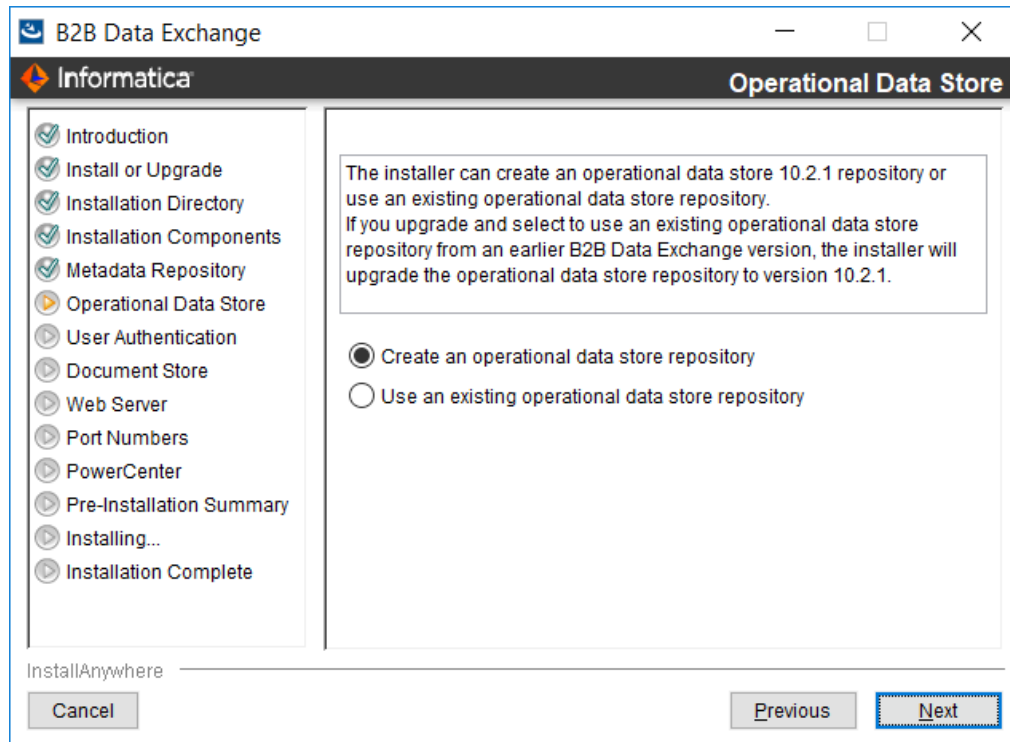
B2B Data Exchange

Informatica

Operational Data Store

Introduction
Install or Upgrade
Installation Directory
Installation Components
Metadata Repository
Operational Data Store
User Authentication
Document Store
Web Server
Port Numbers
PowerCenter
Pre-Installation Summary
Installing...
Installation Complete

The installer can create an operational data store 10.2.1 repository or use an existing operational data store repository.
If you upgrade and select to use an existing operational data store repository from an earlier B2B Data Exchange version, the installer will upgrade the operational data store repository to version 10.2.1.

Create an operational data store repository
Use an existing operational data store repository

InstallAnywhere

Cancel

Previous

Next